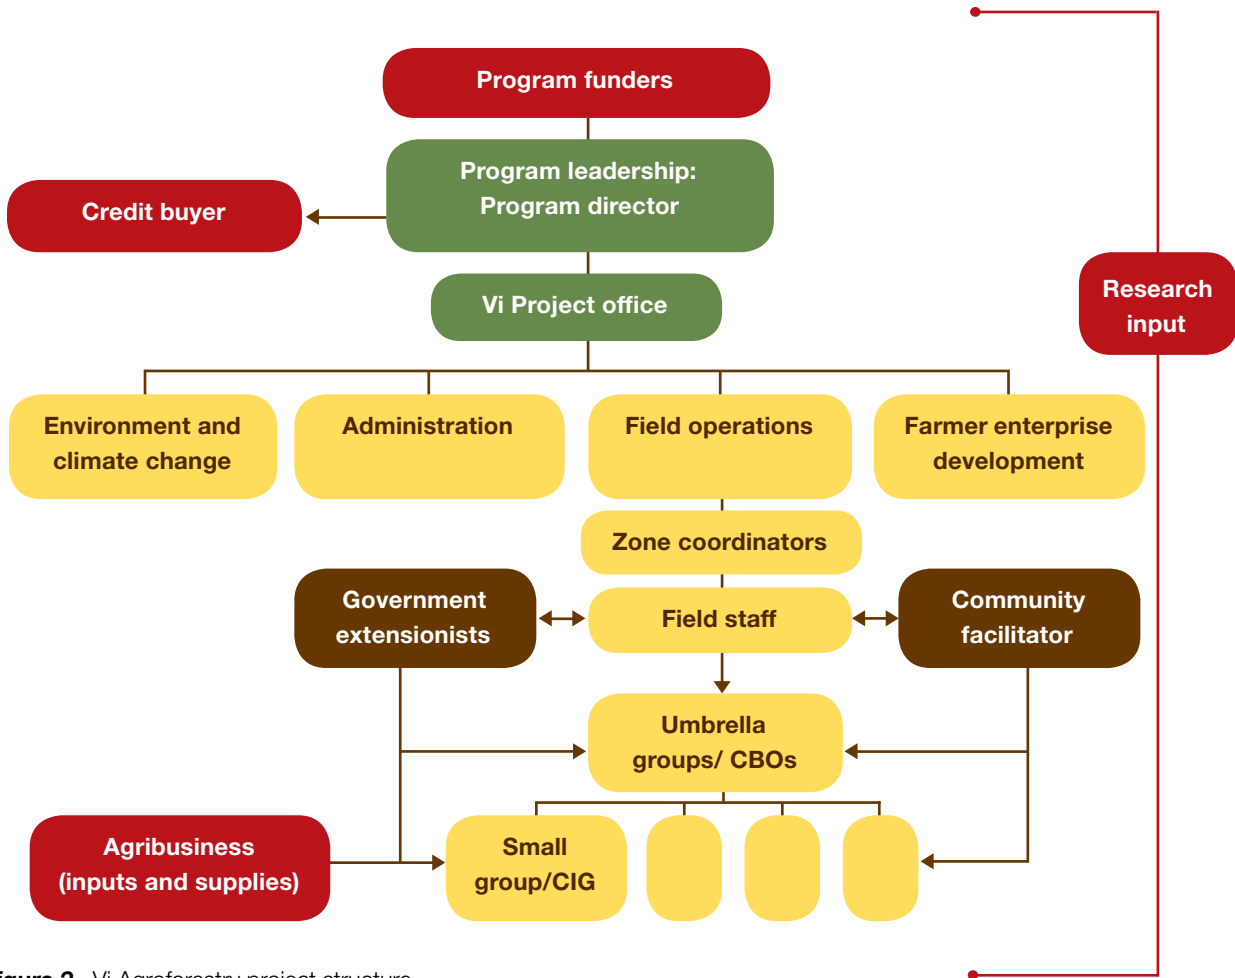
Program funders

Program leadership: Program director

Credit buyer

Vi Project office

Research input

Environment and climate change

Administration

Field operations

Farmer enterprise development

Zone coordinators

Government extensionists

Field staff

Community facilitator

Umbrella groups/ CBOs

Agribusiness (inputs and supplies)

Small group/CIG

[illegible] Vi Agroforestry project structure